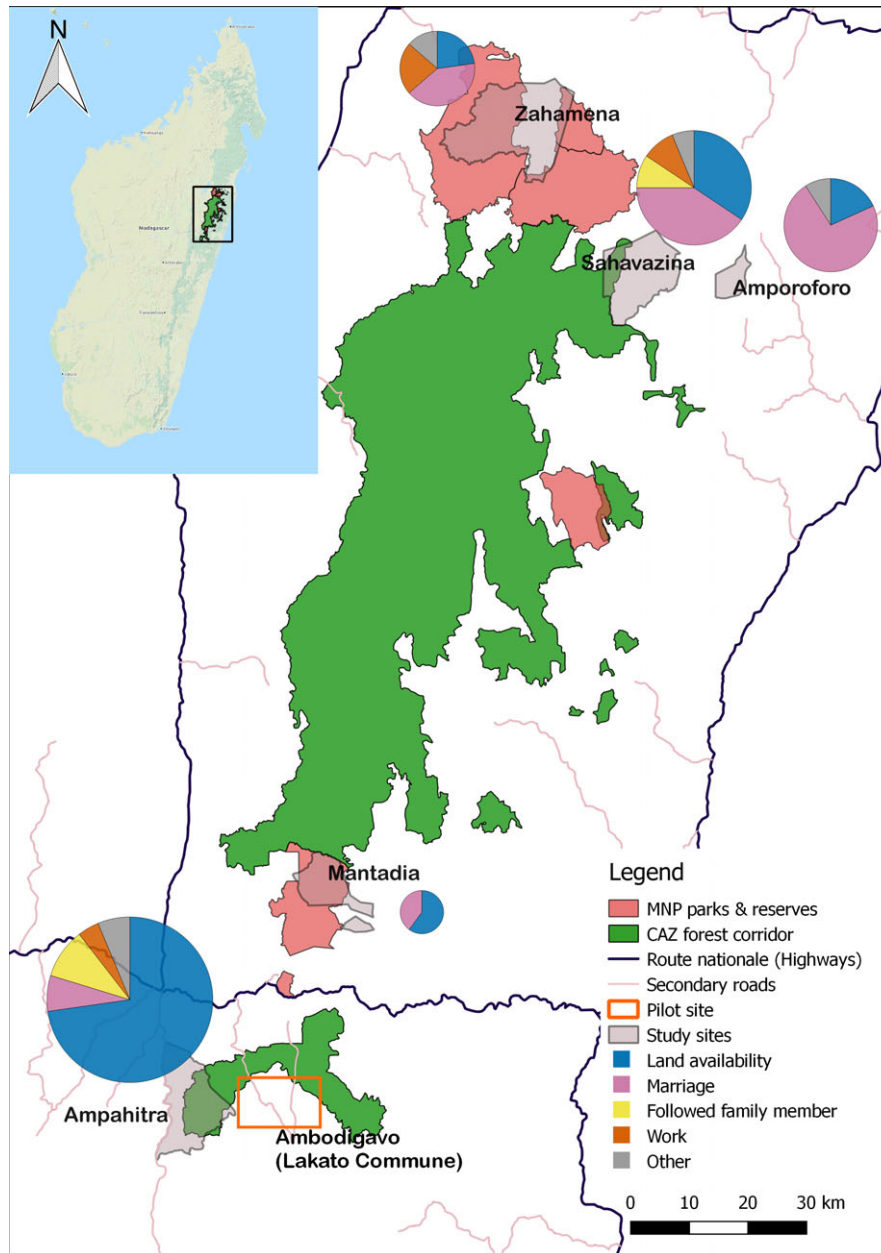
N

Madagascar

Zahamena

Sahavazina

Amporoforo

Mantadia

Ampahitra

Ambodigavo (Lakato Commune)

Legend
MNP parks & reserves
CAZ forest corridor
Route nationale (Highways)
Secondary roads
Pilot site
Study sites
Land availability
Marriage
Followed family member
Work
Other

0 10 20 30 km